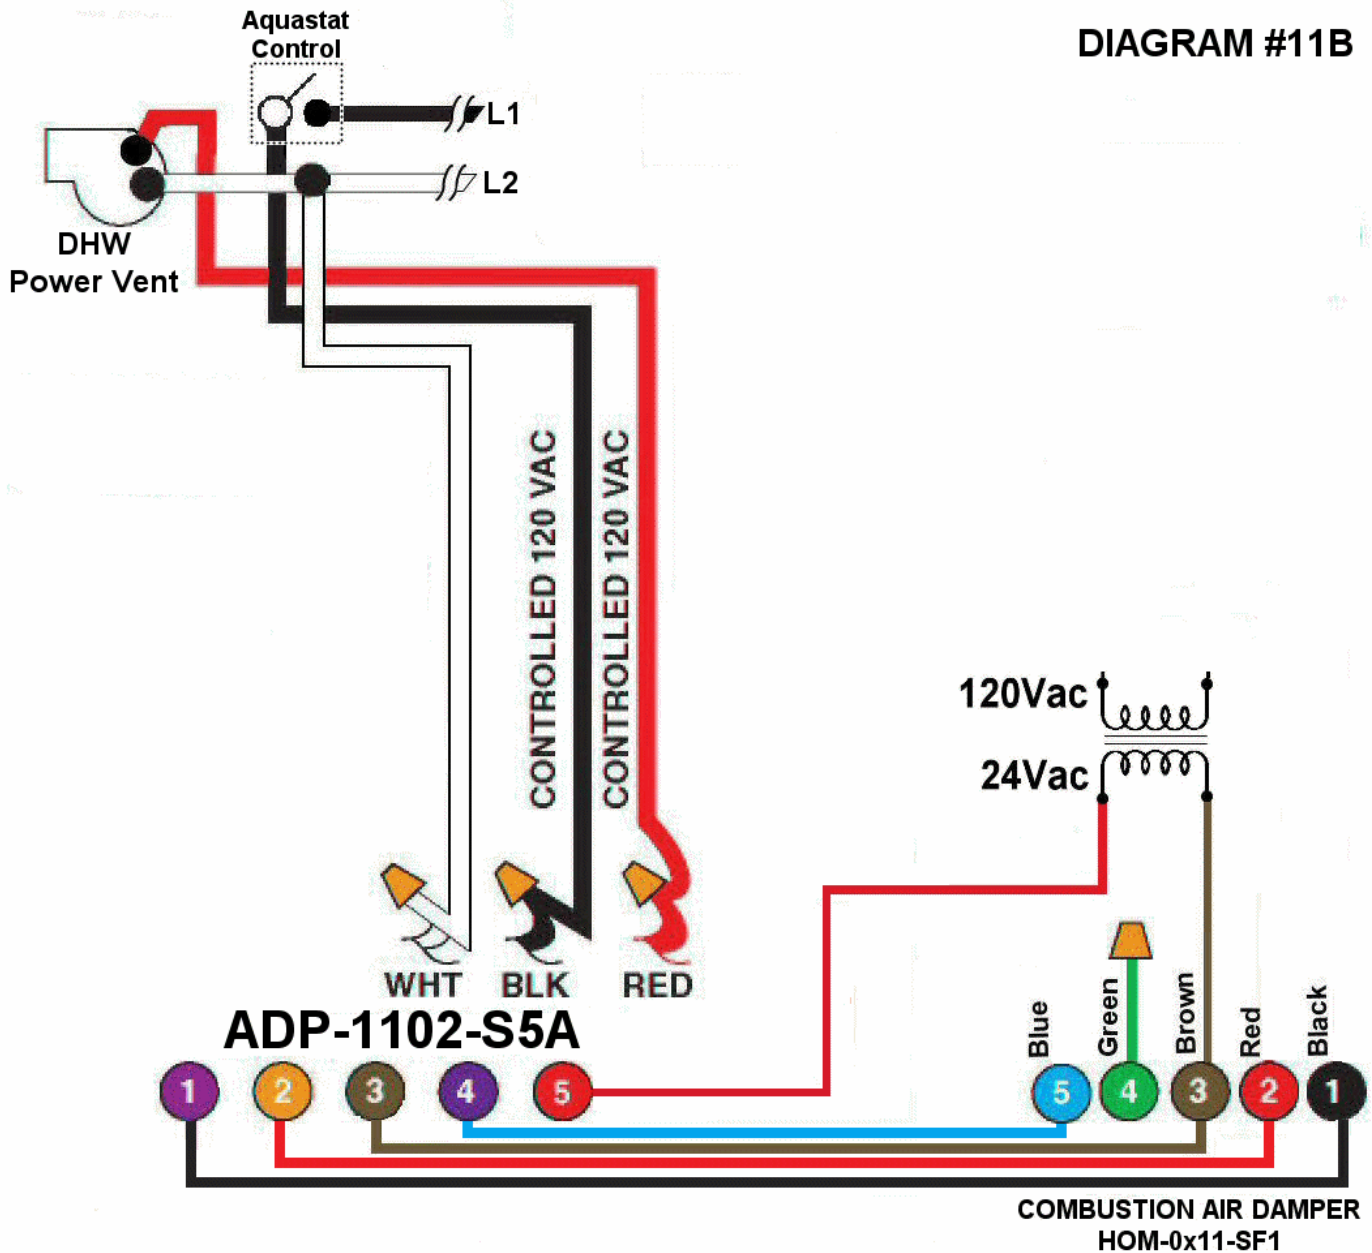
Aquastat Control

DIAGRAM #11B

L1

L2

DHW Power Vent

CONTROLLED 120 VAC

CONTROLLED 120 VAC

120Vac

24Vac

WHT BLK RED

ADP-1102-S5A

1 2 3 4 5

Blue Green Brown Red Black

5 4 3 2 1

COMBUSTION AIR DAMPER
HOM-0x11-SF1